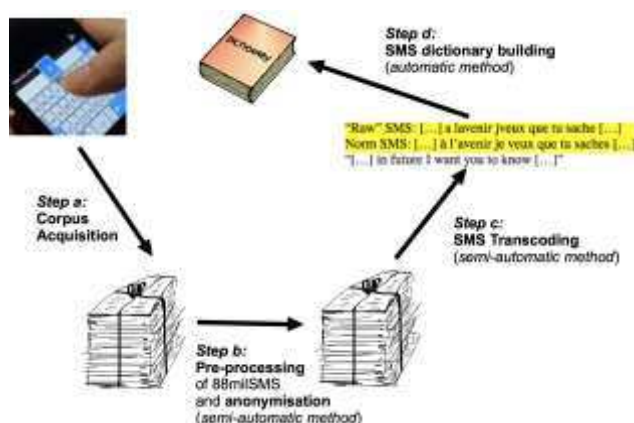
DICTIONARY

Step d:
SMS dictionary building
(automatic method)

"Raw" SMS: […] a lavenir jveux que tu sache […]
Norm SMS: […] à l'avenir je veux que tu saches […]
"[…] in future I want you to know […]"

Step a:
Corpus
Acquisition

Step c:
SMS Transcoding
(semi-automatic method)

Step b:
Pre-processing
of 88milSMS
and anonymisation
(semi-automatic method)